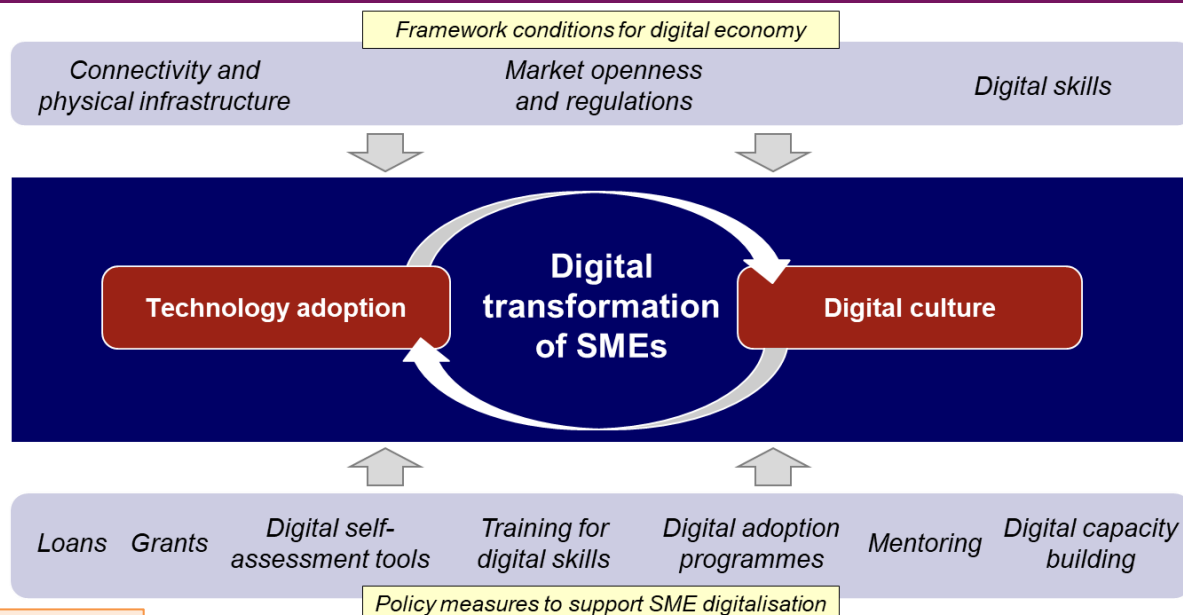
Framework conditions for digital economy

Connectivity and physical infrastructure

Market openness and regulations

Digital skills

Technology adoption

Digital transformation of SMEs

Digital culture

Loans

Grants

Digital self-assessment tools

Training for digital skills

Digital adoption programmes

Mentoring

Digital capacity building

Policy measures to support SME digitalisation